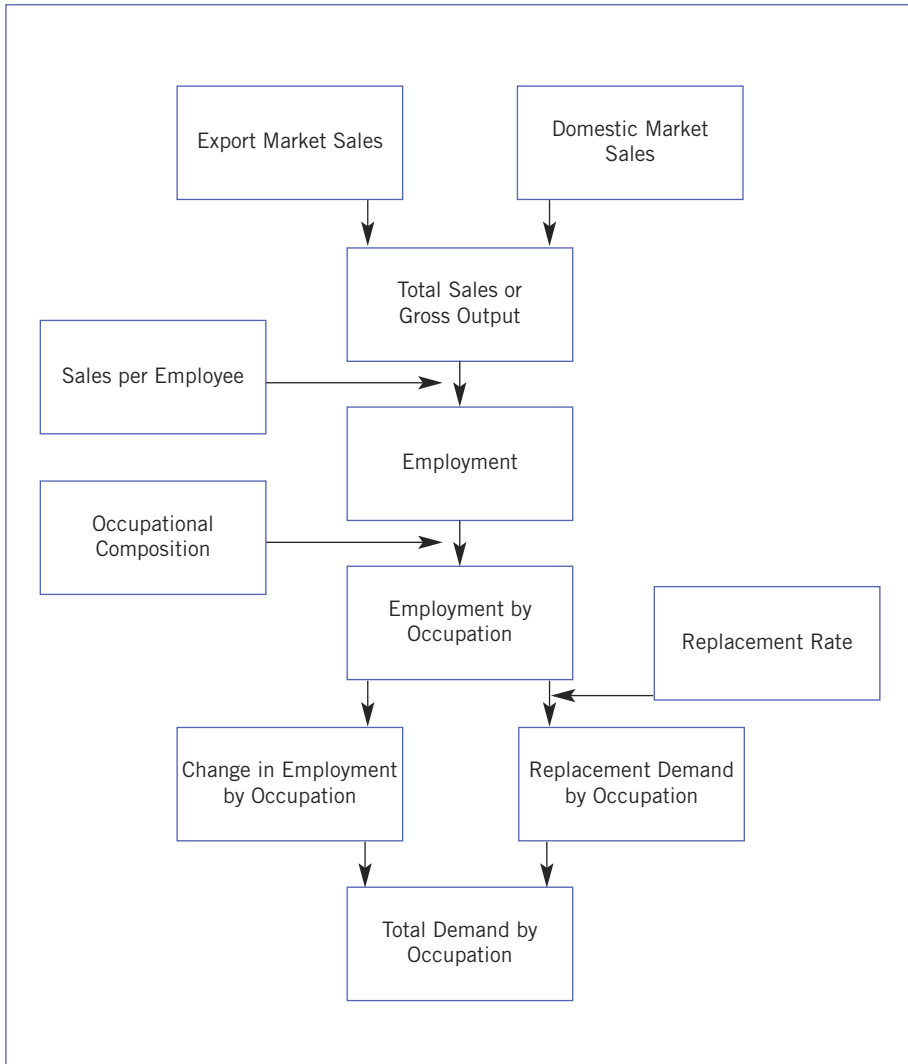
Export Market Sales

Domestic Market Sales

Total Sales or Gross Output

Sales per Employee

Employment

Occupational Composition

Employment by Occupation

Replacement Rate

Change in Employment by Occupation

Replacement Demand by Occupation

Total Demand by Occupation